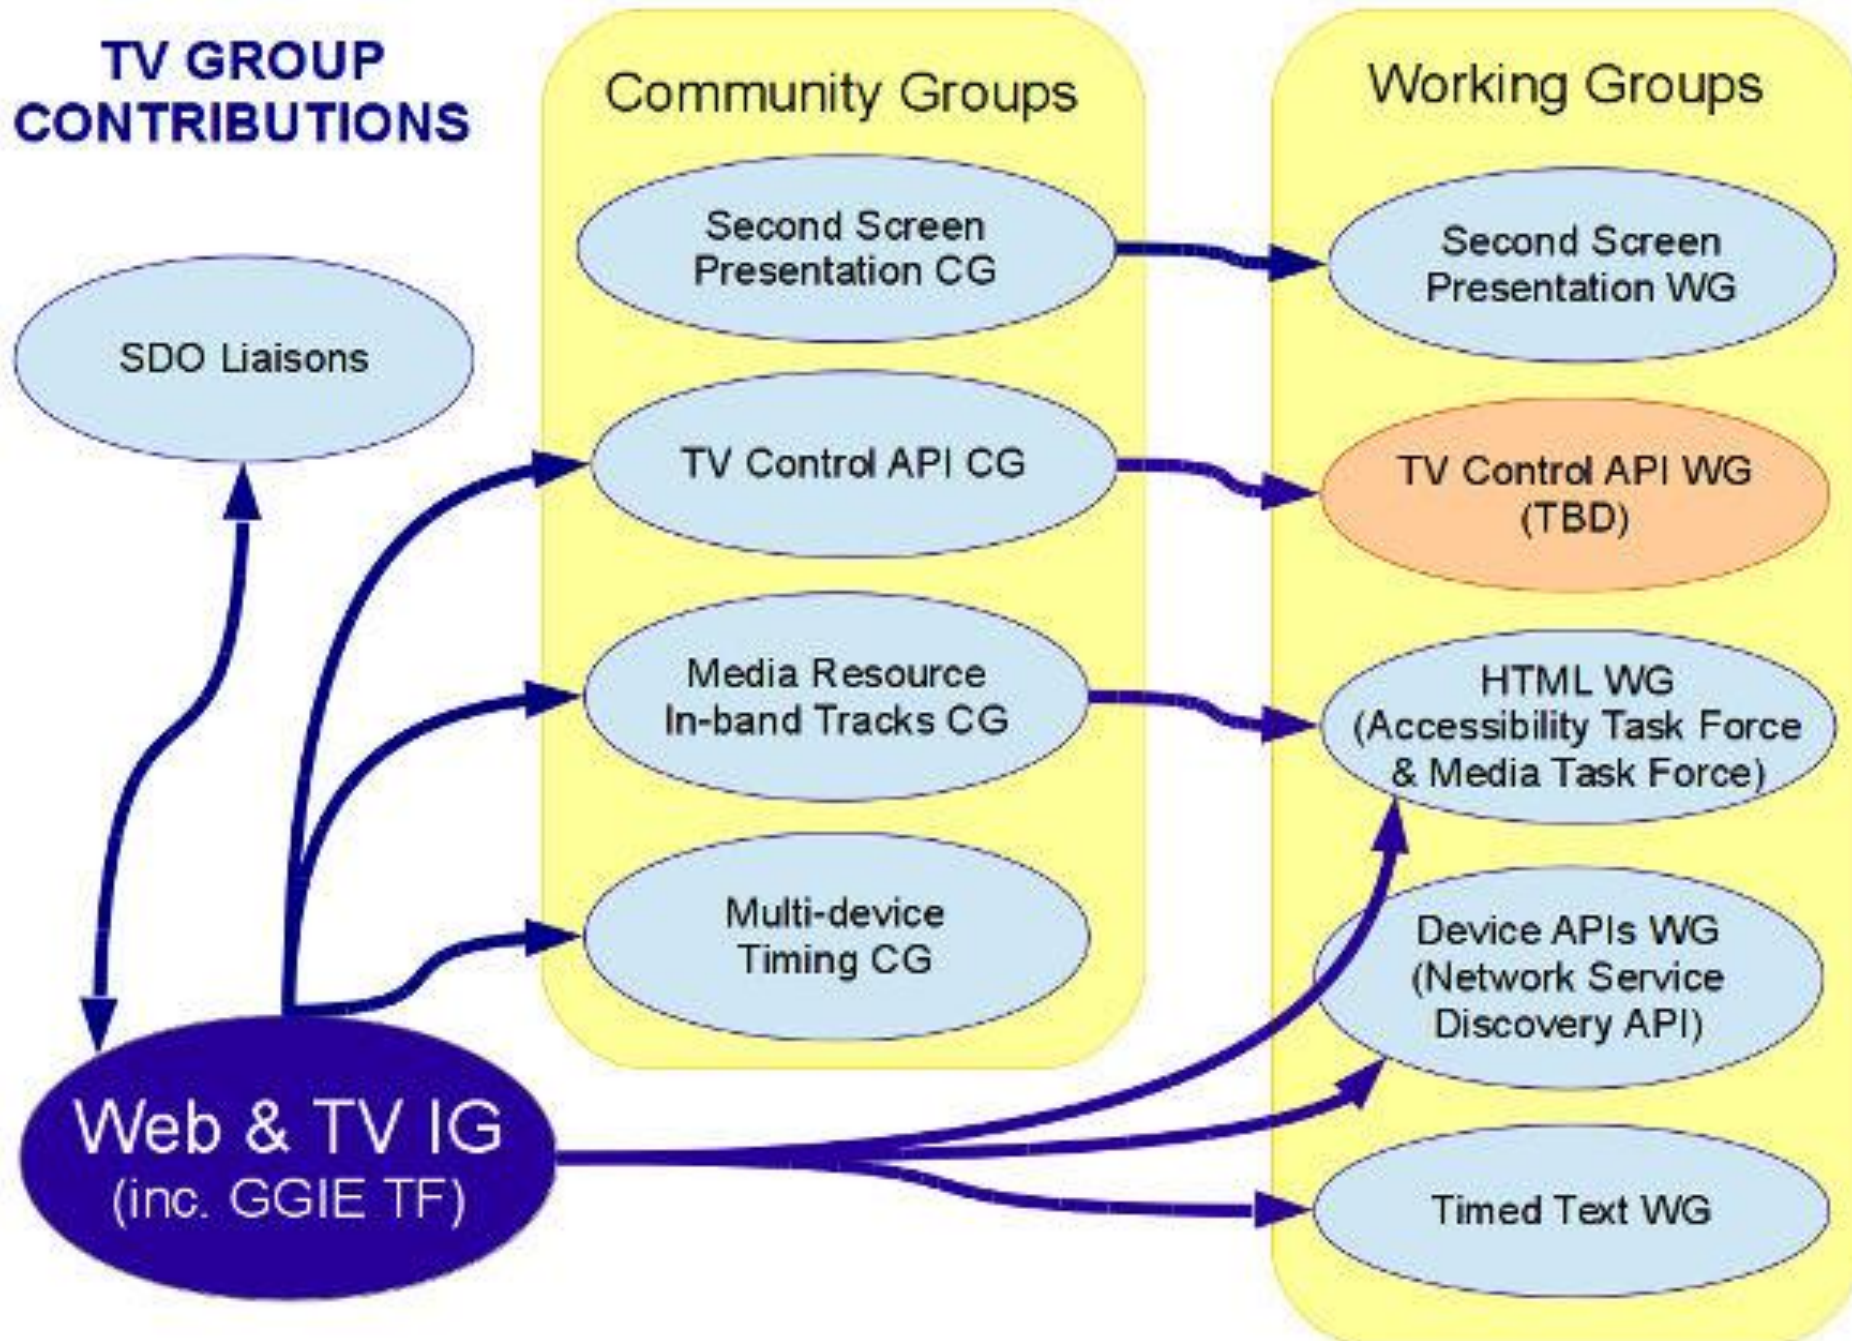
TV GROUP CONTRIBUTIONS

Community Groups

Working Groups

SDO Liaisons

Second Screen Presentation CG

TV Control API CG

Media Resource In-band Tracks CG

Multi-device Timing CG

Second Screen Presentation WG

TV Control API WG (TBD)

HTML WG (Accessibility Task Force & Media Task Force)

Device APIs WG (Network Service Discovery API)

Timed Text WG

Web & TV IG (inc. GGIE TF)